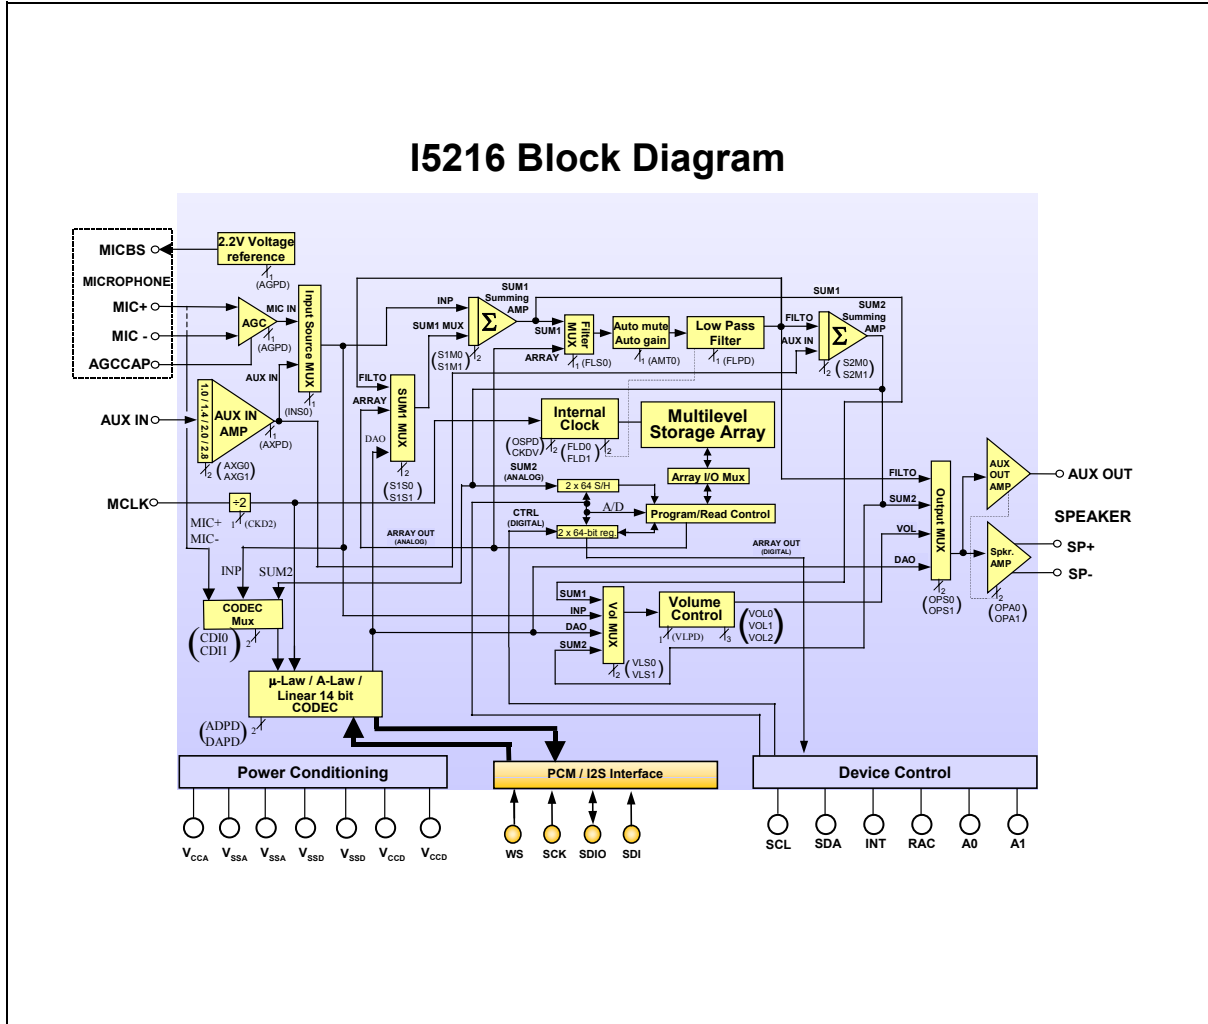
I5216 Block Diagram

MICBS
MICROPHONE
MIC+
MIC -
AGCCAP
AUX IN
MCLK

2.2V Voltage reference
1 (AGPD)

AGC
MIC IN
1 (AGPD)

Input Source MUX
AUX IN
1 (INS0)

1.0 / 1.4 / 2.0 / 2.8
AUX IN AMP
1 (AXPD)
2 (AXG0 AXG1)

÷2
1 (CKD2)

MIC+
MIC-
INP
SUM2

CODEC Mux
(CDI0 CDI1) 2

µ-Law / A-Law / Linear 14 bit CODEC
(ADPD DAPD) 2

FILTO
ARRAY
DAO
SUM1 MUX
2 (S1S0 S1S1)

INP
SUM1 MUX
SUM1 Summing AMP
Σ
2 (S1M0 S1M1)
SUM1
ARRAY

Filter MUX
1 (FLS0)

Auto mute Auto gain
1 (AMT0)

Low Pass Filter
1 (FLPD)

SUM1
FILTO
AUX IN
SUM2 Summing AMP
Σ
2 (S2M0 S2M1)

Internal Clock
(OSPD CKDV) 2 (FLD0 FLD1) 2

Multilevel Storage Array

Array I/O Mux

SUM2 (ANALOG)
2 x 64 S/H
A/D
Program/Read Control
CTRL (DIGITAL)
2 x 64-bit reg.
ARRAY OUT (ANALOG)
ARRAY OUT (DIGITAL)

FILTO
SUM2
VOL
DAO
Output MUX
2 (OPS0 OPS1)

AUX OUT AMP
AUX OUT
SPEAKER
Spkr. AMP
SP+
SP-
2 (OPA0 OPA1)

SUM1
INP
DAO
SUM2
Vol MUX
2 (VLS0 VLS1)

Volume Control
1 (VLPD)
3 (VOL0 VOL1 VOL2)

Power Conditioning
PCM / I2S Interface
Device Control

$V_{CCA}$ $V_{SSA}$ $V_{SSA}$ $V_{SSD}$ $V_{SSD}$ $V_{CCD}$ $V_{CCD}$
WS SCK SDIO SDI
SCL SDA INT RAC A0 A1